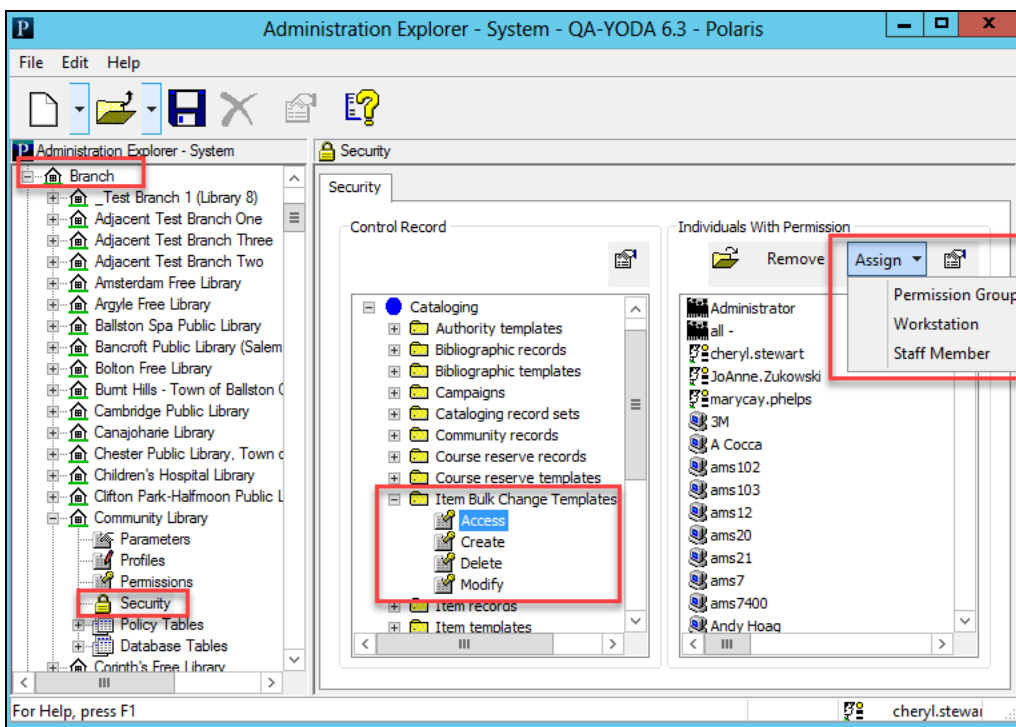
Administration Explorer - System - QA-YODA 6.3 - Polaris

File Edit Help

Administration Explorer - System

Branch
_Test Branch 1 (Library 8)
Adjacent Test Branch One
Adjacent Test Branch Three
Adjacent Test Branch Two
Amsterdam Free Library
Argyle Free Library
Ballston Spa Public Library
Bancroft Public Library (Salem
Bolton Free Library
Burnt Hills - Town of Ballston (
Cambridge Public Library
Canajoharie Library
Chester Public Library, Town c
Children's Hospital Library
Clifton Park-Halfmoon Public L
Community Library
Parameters
Profiles
Permissions
Security
Policy Tables
Database Tables
Corinth's Free Library

Security

Security

Control Record

Cataloging
Authority templates
Bibliographic records
Bibliographic templates
Campaigns
Cataloging record sets
Community records
Course reserve records
Course reserve templates
Item Bulk Change Templates
Access
Create
Delete
Modify
Item records
Item templates

Individuals With Permission

Remove
Assign

Permission Group
Workstation
Staff Member

Administrator
all -
cheryl.stewart
JoAnne.Zukowski
marycay.phelps
3M
A Cocca
ams102
ams103
ams12
ams20
ams21
ams7
ams7400
Andy Hoag

For Help, press F1

cheryl.stewar